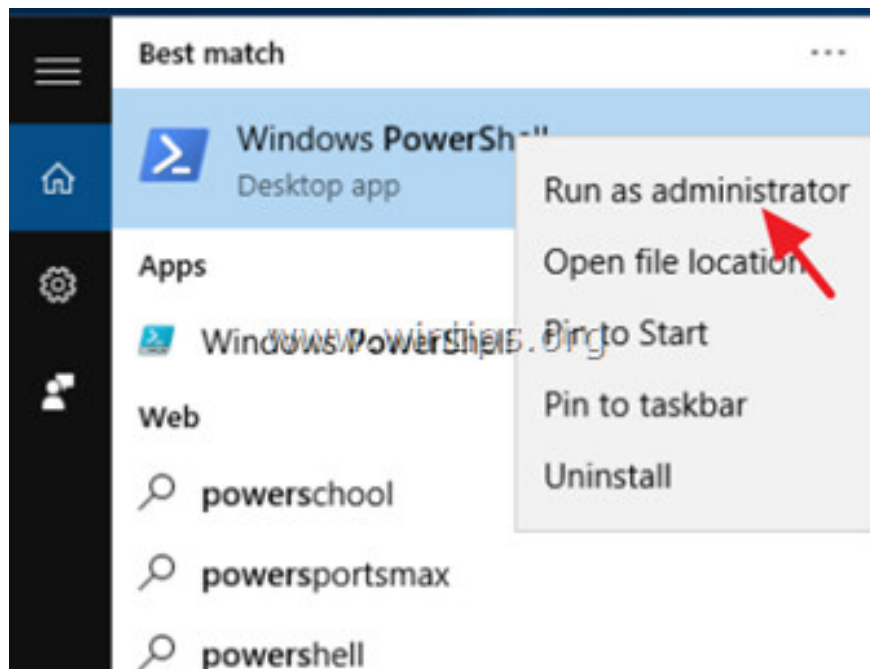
Best match

...

Windows PowerSh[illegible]

Desktop app

Run as administrator

Open file locatio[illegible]

Apps

Windows PowerShell

www.wintips.org

Pin to Start

Web

Pin to taskbar

Uninstall

powerschool

powersportsmax

powershell